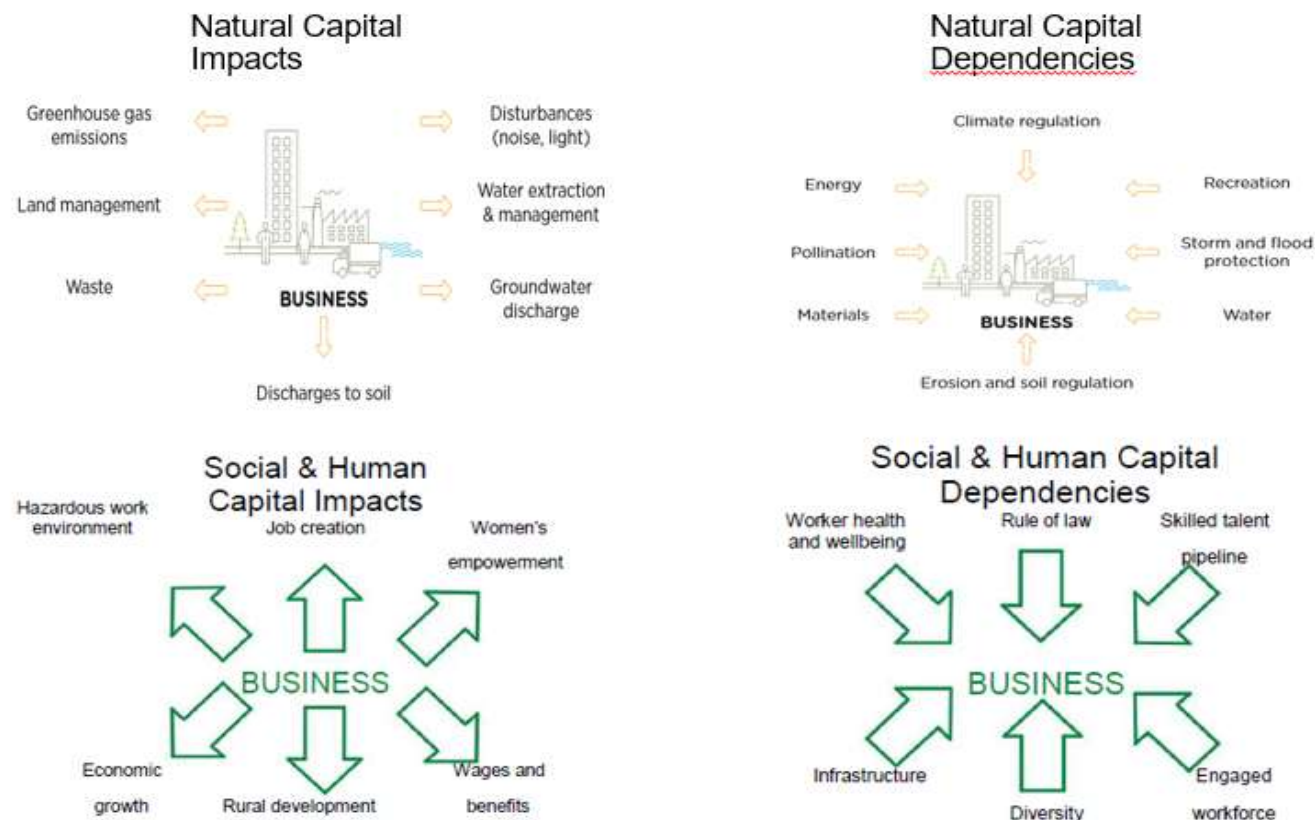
Natural Capital Impacts

Greenhouse gas emissions

Disturbances (noise, light)

Land management

Water extraction & management

Waste

BUSINESS

Groundwater discharge

Discharges to soil

Natural Capital Dependencies

Climate regulation

Energy

Recreation

Pollination

Storm and flood protection

Materials

BUSINESS

Water

Erosion and soil regulation

Social & Human Capital Impacts

Hazardous work environment

Job creation

Women's empowerment

BUSINESS

Economic growth

Rural development

Wages and benefits

Social & Human Capital Dependencies

Worker health and wellbeing

Rule of law

Skilled talent pipeline

BUSINESS

Infrastructure

Diversity

Engaged workforce